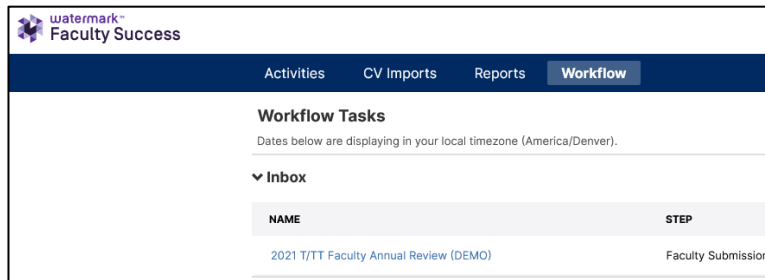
watermark™
Faculty Success

Activities CV Imports Reports Workflow

Workflow Tasks

Dates below are displaying in your local timezone (America/Denver).

Inbox

| NAME | STEP |
|---|---|
| 2021 T/TT Faculty Annual Review (DEMO) | Faculty Submissio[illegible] |